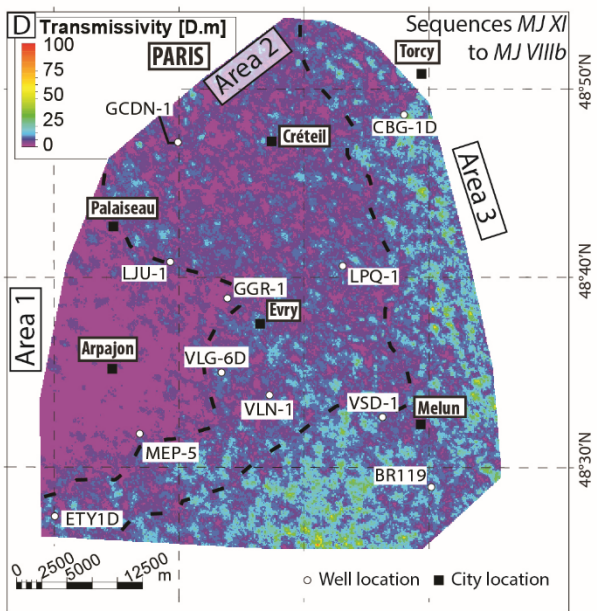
D
Transmissivity [D.m]
100
75
50
25
0

Sequences *MJ XI* to *MJ VIIIb*

PARIS
Area 2
Torcy
48°50'N
GCDN-1
Créteil
CBG-1D
Area 3
Palaiseau
LJU-1
GGR-1
LPQ-1
48°40'N
Area 1
Evry
Arpajon
VLG-6D
VLN-1
VSD-1
Melun
MEP-5
48°30'N
BR119
ETY1D

0 2500 5000 12500 m
Well location
City location